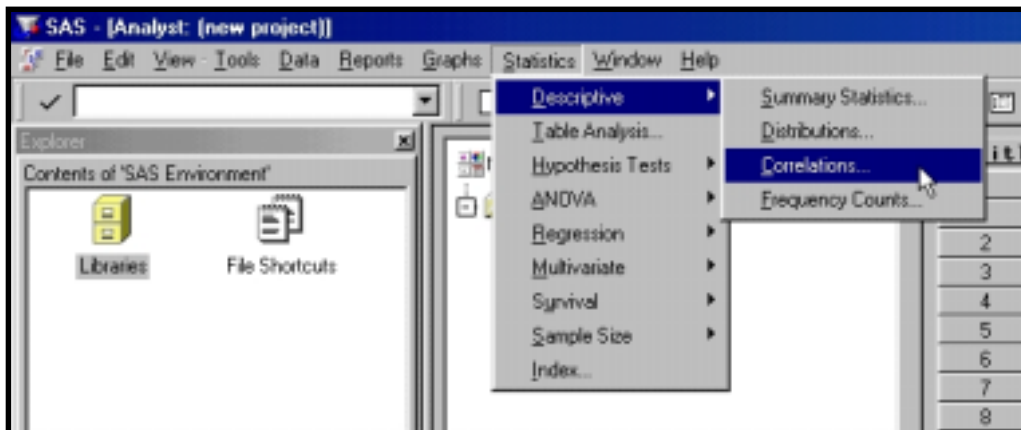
SAS - [Analyst: (new project)]

File Edit View Tools Data Reports Graphs Statistics Window Help

Explorer

Contents of 'SAS Environment'

Libraries

File Shortcuts

Descriptive

Table Analysis...

Hypothesis Tests

ANOVA

Regression

Multivariate

Survival

Sample Size

Index...

Summary Statistics...

Distributions...

Correlations...

Frequency Counts...

itl

2
3
4
5
6
7
8